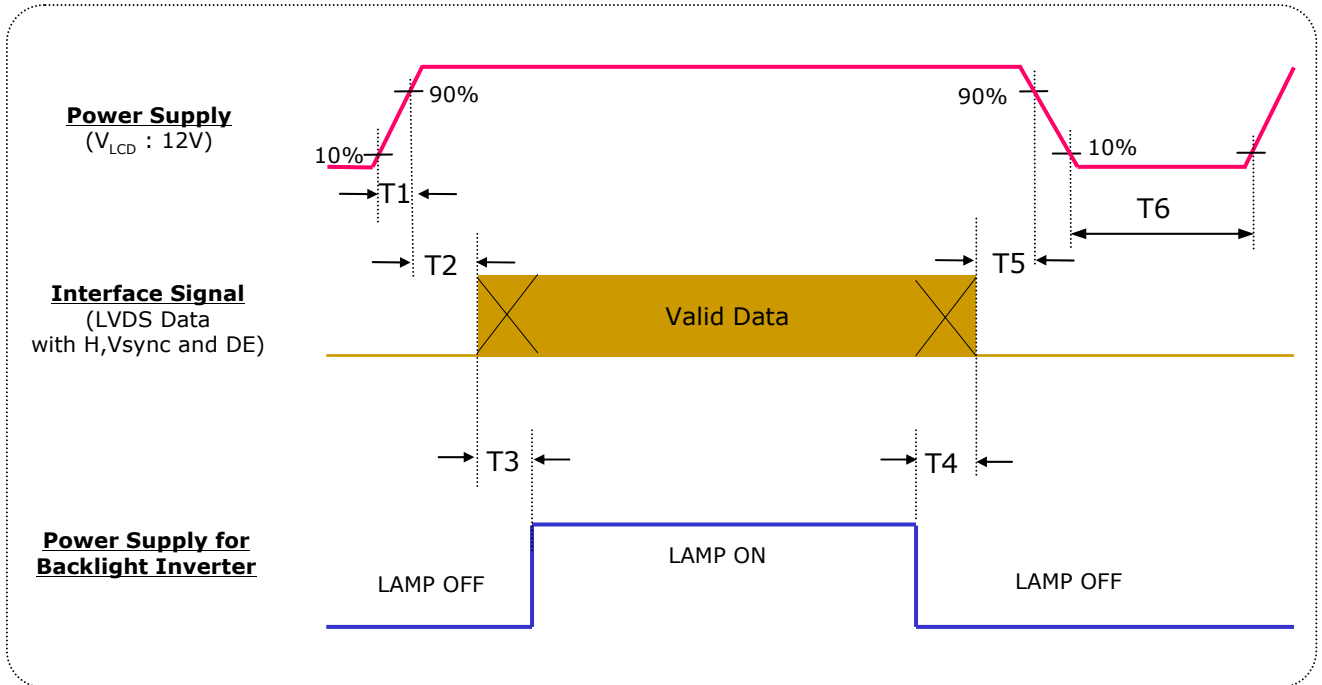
Power Supply
($V_{LCD}$ : 12V)

10%

90%

T1

90%

10%

T6

T2

T5

Interface Signal
(LVDS Data
with H,Vsync and DE)

Valid Data

T3

T4

Power Supply for
Backlight Inverter

LAMP OFF

LAMP ON

LAMP OFF